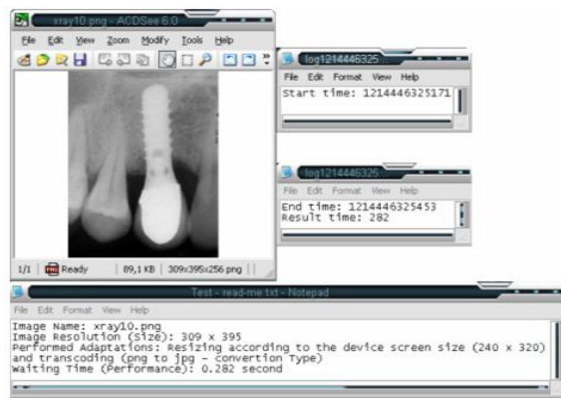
xray10.png - ACDSee 6.0

File Edit View Zoom Modify Tools Help

1/1 Ready 89,1 KB 309x395x256 png

log1214446325

File Edit Format View Help

Start time: 1214446325171

log1214446325

File Edit Format View Help

End time: 1214446325453
Result time: 282

Test - read-me.txt - Notepad

File Edit Format View Help

Image Name: xray10.png
Image Resolution (Size): 309 x 395
Performed Adaptations: Resizing according to the device screen size (240 x 320) and transcoding (png to jpg - convertion Type)
Waiting Time (Performance): 0.282 second